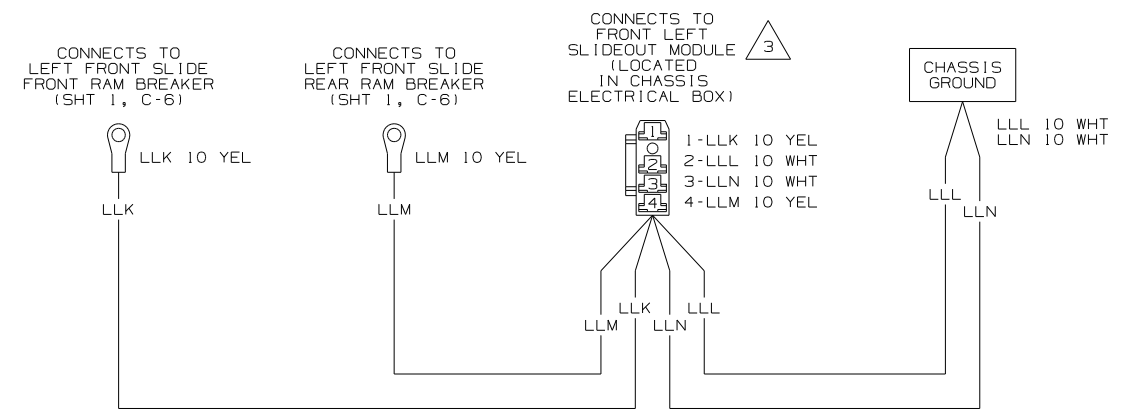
CONNECTS TO
LEFT FRONT SLIDE
FRONT RAM BREAKER
(SHT 1, C-6)

LLK 10 YEL

LLK

CONNECTS TO
LEFT FRONT SLIDE
REAR RAM BREAKER
(SHT 1, C-6)

LLM 10 YEL

LLM

CONNECTS TO
FRONT LEFT
SLIDEOUT MODULE 3
(LOCATED
IN CHASSIS
ELECTRICAL BOX)

1
2
3
4

1-LLK 10 YEL
2-LLL 10 WHT
3-LLN 10 WHT
4-LLM 10 YEL

LLM
LLK
LLN
LLL

CHASSIS
GROUND

LLL 10 WHT
LLN 10 WHT

LLL
LLN